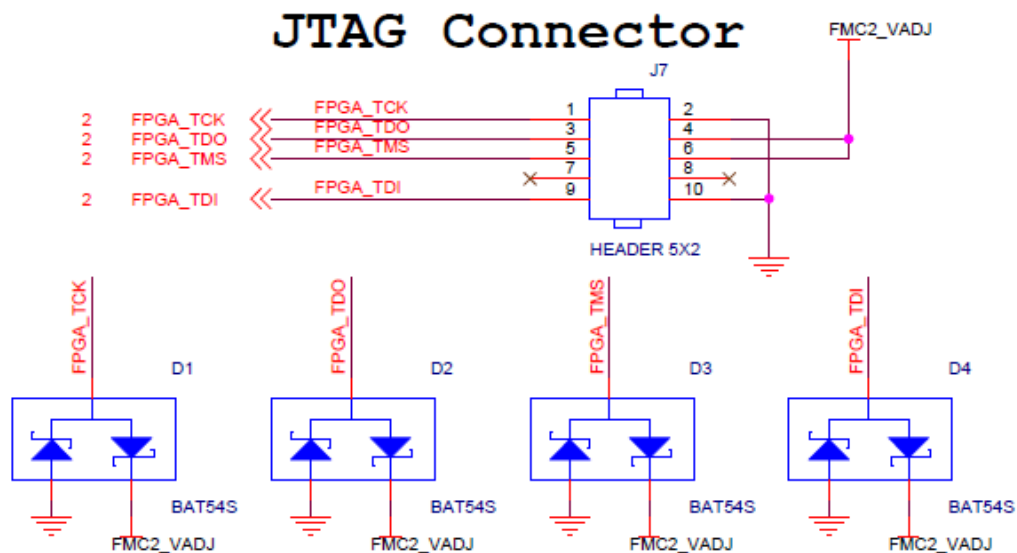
JTAG Connector

FMC2_VADJ

J7

2 FPGA_TCK
2 FPGA_TDO
2 FPGA_TMS
2 FPGA_TDI

FPGA_TCK
FPGA_TDO
FPGA_TMS
FPGA_TDI

1
3
5
7
9

2
4
6
8
10

HEADER 5X2

FPGA_TCK
D1
BAT54S
FMC2_VADJ

FPGA_TDO
D2
BAT54S
FMC2_VADJ

FPGA_TMS
D3
BAT54S
FMC2_VADJ

FPGA_TDI
D4
BAT54S
FMC2_VADJ